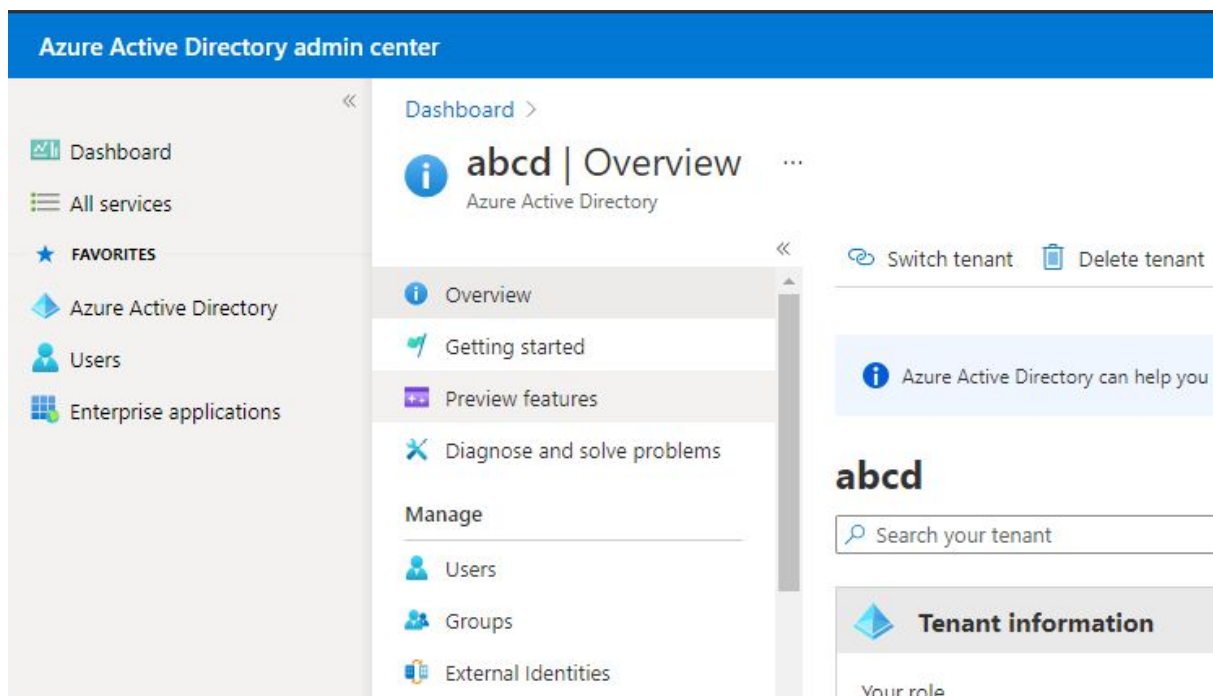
Azure Active Directory admin center

«

Dashboard

All services

★ FAVORITES

Azure Active Directory

Users

Enterprise applications

Dashboard >

abcd | Overview ···

Azure Active Directory

«

Overview

Getting started

Preview features

Diagnose and solve problems

Manage

Users

Groups

External Identities

Switch tenant

Delete tenant

Azure Active Directory can help you

abcd

Search your tenant

Tenant information

Your role